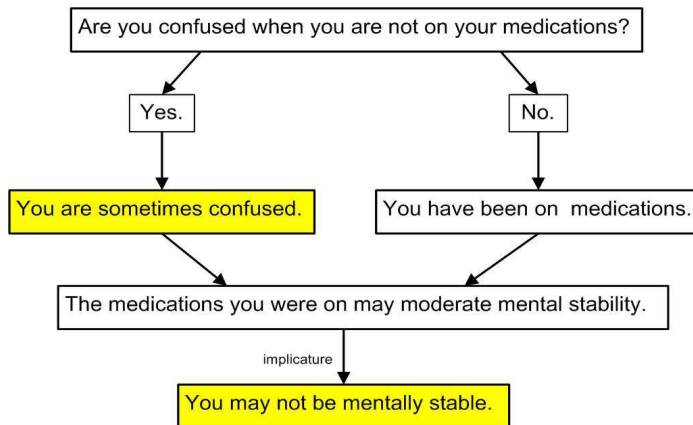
Are you confused when you are not on your medications?

Yes.

No.

You are sometimes confused.

You have been on medications.

The medications you were on may moderate mental stability.

implicature

You may not be mentally stable.